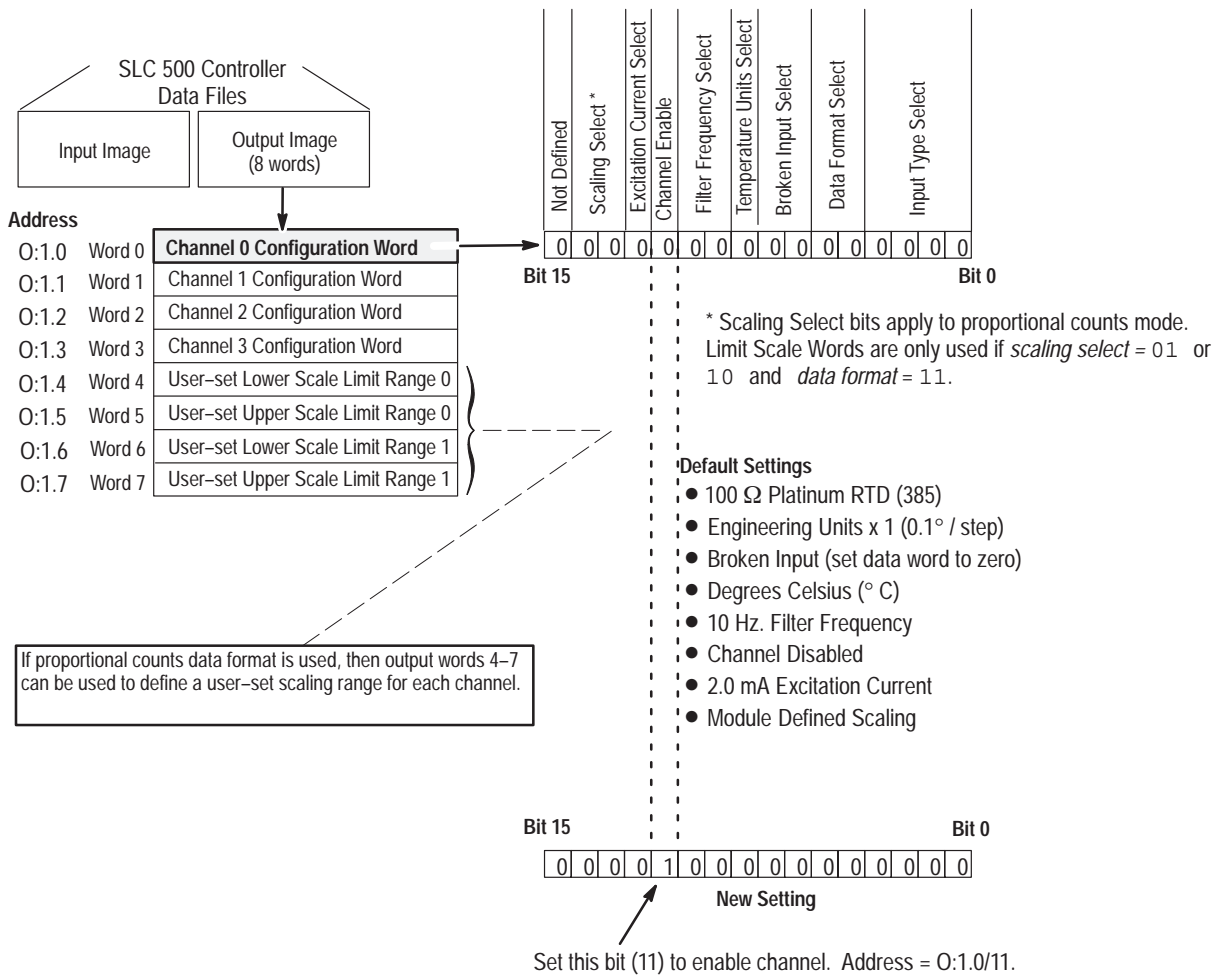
SLC 500 Controller Data Files

Input Image

Output Image (8 words)

Address

| | | |
|---|---|---|
| O:1.0 | Word 0 | Channel 0 Configuration Word |
| O:1.1 | Word 1 | Channel 1 Configuration Word |
| O:1.2 | Word 2 | Channel 2 Configuration Word |
| O:1.3 | Word 3 | Channel 3 Configuration Word |
| O:1.4 | Word 4 | User–set Lower Scale Limit Range 0 |
| O:1.5 | Word 5 | User–set Upper Scale Limit Range 0 |
| O:1.6 | Word 6 | User–set Lower Scale Limit Range 1 |
| O:1.7 | Word 7 | User–set Upper Scale Limit Range 1 |

Not Defined

Scaling Select *

Excitation Current Select

Channel Enable

Filter Frequency Select

Temperature Units Select

Broken Input Select

Data Format Select

Input Type Select

0 0 0 0 0 0 0 0 0 0 0 0 0 0 0 0

Bit 15

Bit 0

* Scaling Select bits apply to proportional counts mode. Limit Scale Words are only used if *scaling select* = 01 or 10 and *data format* = 11.

Default Settings
• 100 Ω Platinum RTD (385)
• Engineering Units x 1 (0.1° / step)
• Broken Input (set data word to zero)
• Degrees Celsius (° C)
• 10 Hz. Filter Frequency
• Channel Disabled
• 2.0 mA Excitation Current
• Module Defined Scaling

If proportional counts data format is used, then output words 4–7 can be used to define a user–set scaling range for each channel.

Bit 15

Bit 0

0 0 0 0 1 0 0 0 0 0 0 0 0 0 0 0

New Setting

Set this bit (11) to enable channel. Address = O:1.0/11.